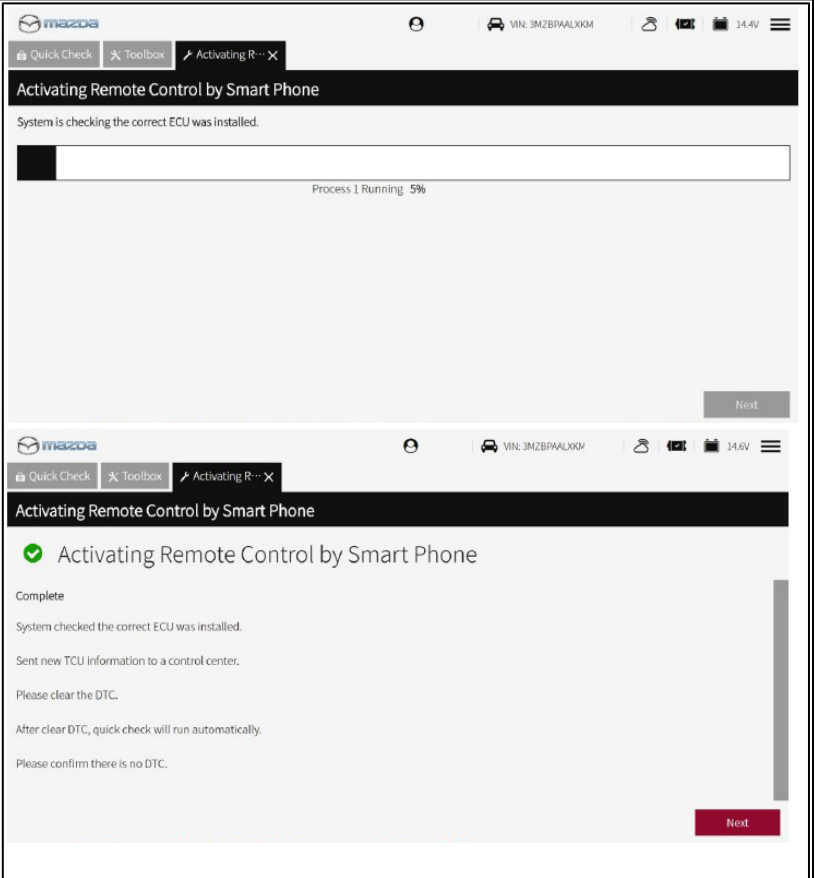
mazda

VIN: 3MZBPAALXKM

14.4V

Quick Check | Toolbox | Activating R···

Activating Remote Control by Smart Phone

System is checking the correct ECU was installed.

Process 1 Running 5%

Next

mazda

VIN: 3MZBPAALXKM

14.6V

Quick Check | Toolbox | Activating R···

Activating Remote Control by Smart Phone

Activating Remote Control by Smart Phone

Complete

System checked the correct ECU was installed.

Sent new TCU information to a control center.

Please clear the DTC.

After clear DTC, quick check will run automatically.

Please confirm there is no DTC.

Next